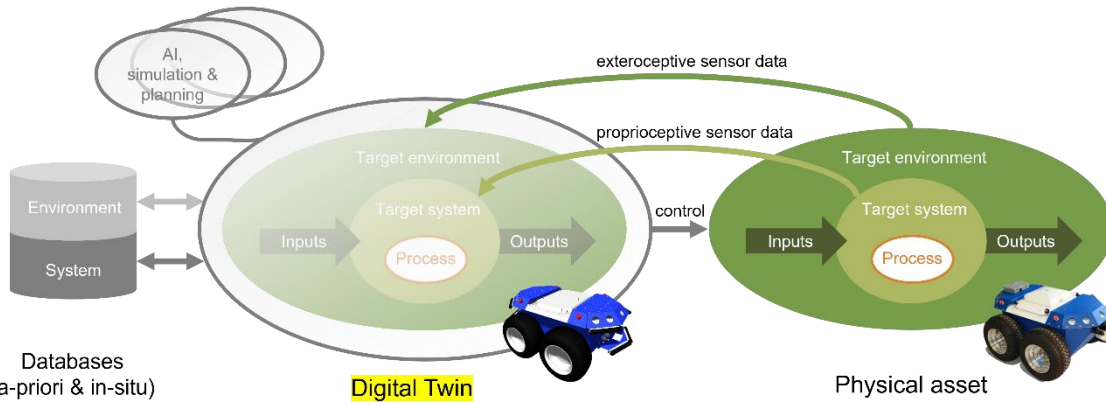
AI, simulation & planning

exteroceptive sensor data

proprioceptive sensor data

Target environment

Target system

Inputs

Process

Outputs

control

Target environment

Target system

Inputs

Process

Outputs

Environment

System

Databases
a-priori & in-situ)

Digital Twin

Physical asset